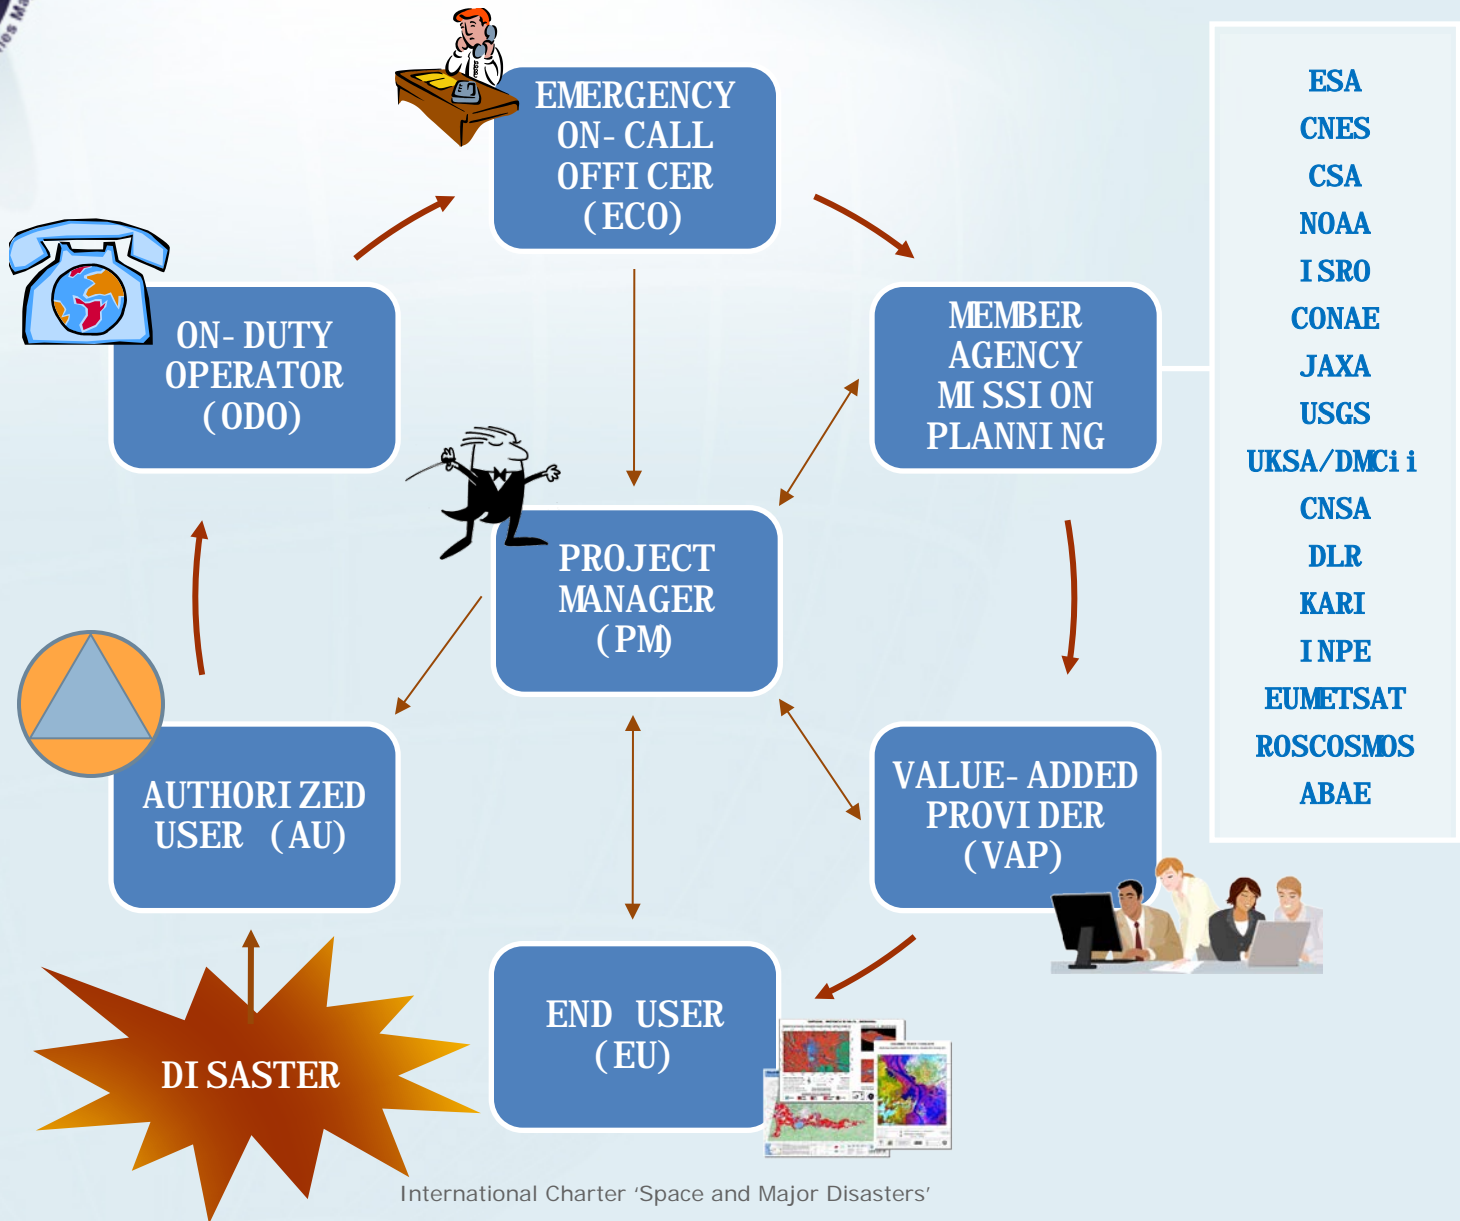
EMERGENCY ON-CALL OFFICER (ECO)

ESA
CNES
CSA
NOAA
ISRO
CONAE
JAXA
USGS
UKSA/DMCii
CNSA
DLR
KARI
INPE
EUMETSAT
ROSCOSMOS
ABAE

ON-DUTY OPERATOR (ODO)

MEMBER AGENCY MISSION PLANNING

PROJECT MANAGER (PM)

AUTHORIZED USER (AU)

VALUE-ADDED PROVIDER (VAP)

END USER (EU)

DISASTER

International Charter 'Space and Major Disasters'